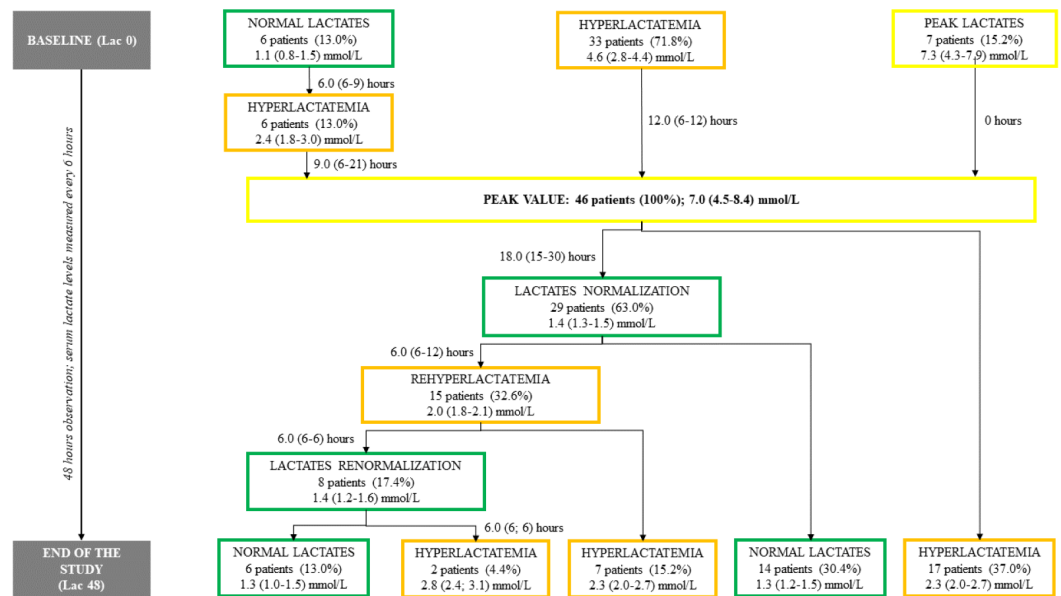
BASELINE (Lac 0)

NORMAL LACTATES
6 patients (13.0%)
1.1 (0.8-1.5) mmol/L

HYPERLACTATEMIA
33 patients (71.8%)
4.6 (2.8-4.4) mmol/L

PEAK LACTATES
7 patients (15.2%)
7.3 (4.3-7.9) mmol/L

6.0 (6-9) hours

HYPERLACTATEMIA
6 patients (13.0%)
2.4 (1.8-3.0) mmol/L

12.0 (6-12) hours

0 hours

9.0 (6-21) hours

48 hours observation; serum lactate levels measured every 6 hours

PEAK VALUE: 46 patients (100%); 7.0 (4.5-8.4) mmol/L

18.0 (15-30) hours

LACTATES NORMALIZATION
29 patients (63.0%)
1.4 (1.3-1.5) mmol/L

6.0 (6-12) hours

REHYPERLACTATEMIA
15 patients (32.6%)
2.0 (1.8-2.1) mmol/L

6.0 (6-6) hours

LACTATES RENORMALIZATION
8 patients (17.4%)
1.4 (1.2-1.6) mmol/L

6.0 (6; 6) hours

END OF THE STUDY (Lac 48)

NORMAL LACTATES
6 patients (13.0%)
1.3 (1.0-1.5) mmol/L

HYPERLACTATEMIA
2 patients (4.4%)
2.8 (2.4; 3.1) mmol/L

HYPERLACTATEMIA
7 patients (15.2%)
2.3 (2.0-2.7) mmol/L

NORMAL LACTATES
14 patients (30.4%)
1.3 (1.2-1.5) mmol/L

HYPERLACTATEMIA
17 patients (37.0%)
2.3 (2.0-2.7) mmol/L